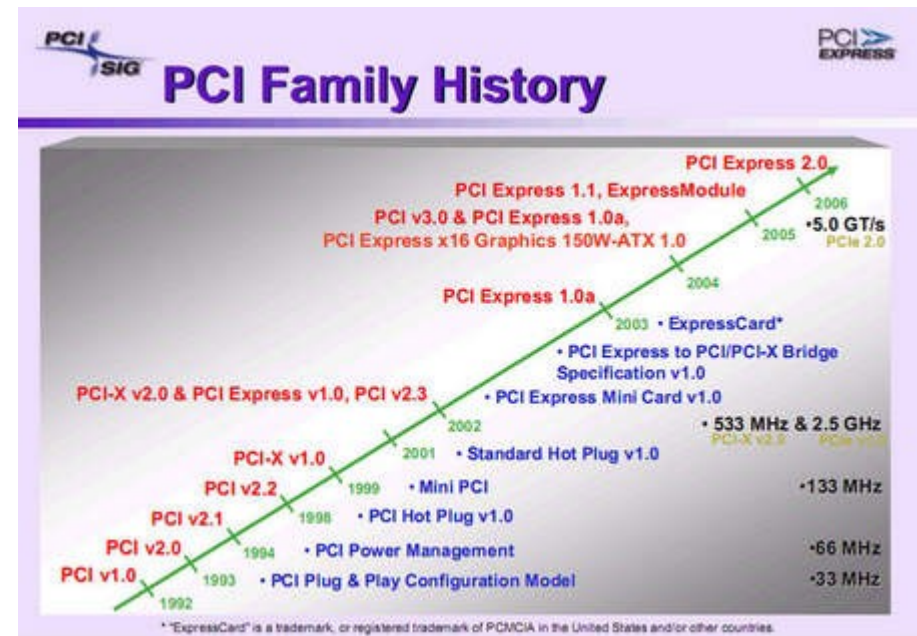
PCI SIG

PCI Family History

PCI EXPRESS

PCI Express 2.0

PCI Express 1.1, ExpressModule

PCI v3.0 & PCI Express 1.0a, PCI Express x16 Graphics 150W-ATX 1.0

2006
•5.0 GT/s
2005
PCIe 2.0

2004

PCI Express 1.0a

2003 • ExpressCard*

• PCI Express to PCI/PCI-X Bridge Specification v1.0

PCI-X v2.0 & PCI Express v1.0, PCI v2.3

• PCI Express Mini Card v1.0

2002

• 533 MHz & 2.5 GHz
PCI-X v2.0 PCIe v1.0

PCI-X v1.0

2001 • Standard Hot Plug v1.0

PCI v2.2

1999 • Mini PCI

•133 MHz

PCI v2.1

1998 • PCI Hot Plug v1.0

PCI v2.0

1994 • PCI Power Management

•66 MHz

PCI v1.0

1993 • PCI Plug & Play Configuration Model

•33 MHz

1992

* "ExpressCard" is a trademark, or registered trademark of PCMCIA in the United States and/or other countries.